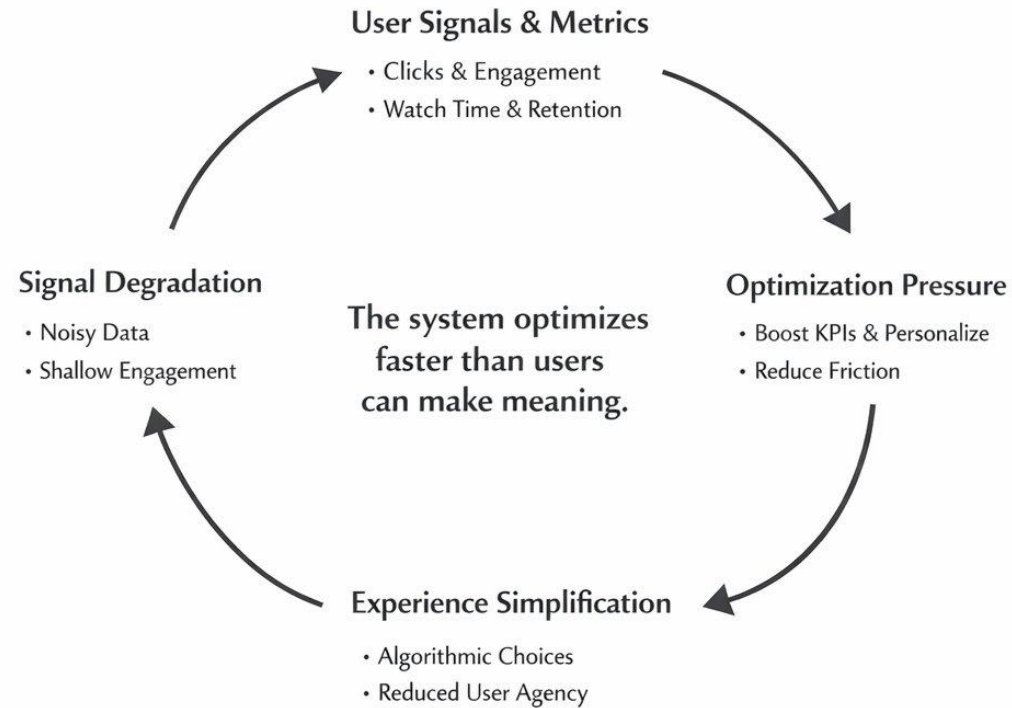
User Signals & Metrics
• Clicks & Engagement
• Watch Time & Retention

Optimization Pressure
• Boost KPIs & Personalize
• Reduce Friction

Experience Simplification
• Algorithmic Choices
• Reduced User Agency

Signal Degradation
• Noisy Data
• Shallow Engagement

The system optimizes faster than users can make meaning.